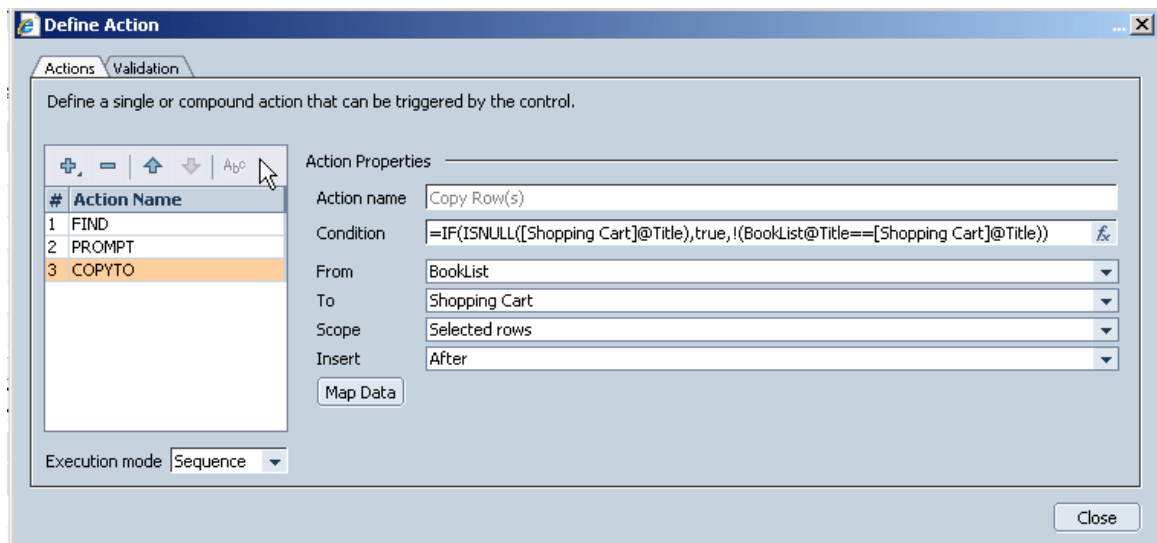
Define Action

Actions Validation

Define a single or compound action that can be triggered by the control.

| # | Action Name |
|---|---|
| 1 | FIND |
| 2 | PROMPT |
| 3 | COPYTO |

Execution mode Sequence

Action Properties

Action name Copy Row(s)

Condition =IF(ISNULL([Shopping Cart]@Title),true,!(BookList@Title==[Shopping Cart]@Title))

From BookList

To Shopping Cart

Scope Selected rows

Insert After

Map Data

Close